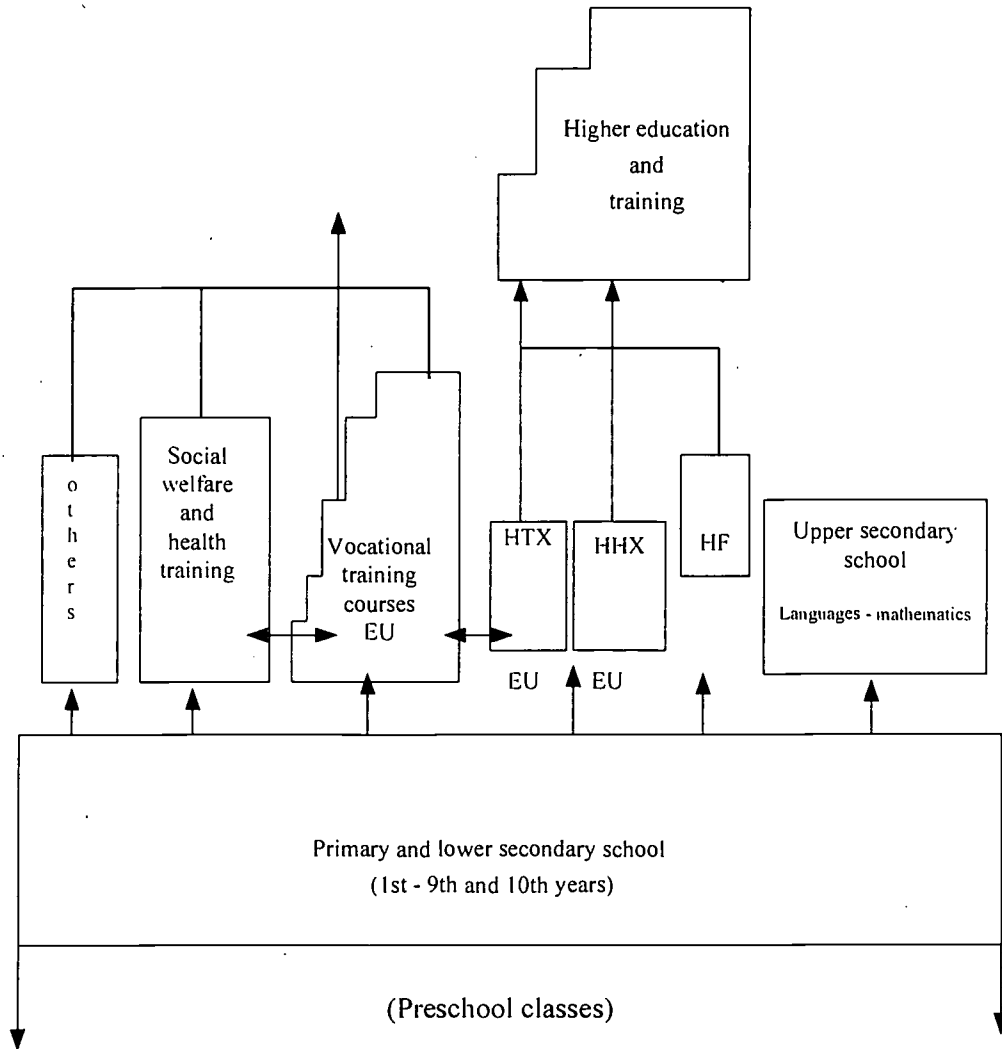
Higher education and training

others

Social welfare and health training

Vocational training courses EU

HTX

HHX

HF

Upper secondary school

Languages - mathematics

EU

EU

Primary and lower secondary school (1st - 9th and 10th years)

(Preschool classes)